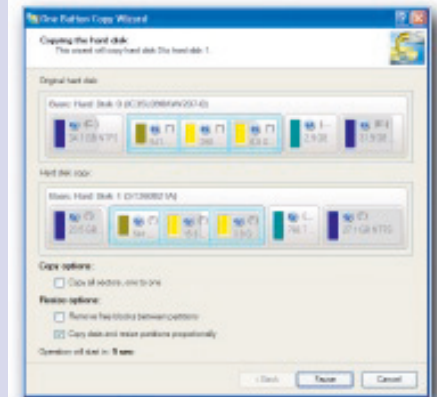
One Button Copy Wizard

Copying the hard disk
This wizard will copy hard disk 0 to hard disk 1.

Original hard disk:

Basic Hard Disk 0 (IC35L090AVV207-0)

(C:)
34.1 GB NTFS

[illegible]

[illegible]

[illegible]

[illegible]

(F:)
17.9 GB

Hard disk copy:

Basic Hard Disk 1 (ST380021A)

(C:)
20.5 GB

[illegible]

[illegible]

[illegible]

(...)
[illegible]

(...)
27.1 GB NTFS

Copy options:
Copy all sectors, one to one

Resize options:
Remove free blocks between partitions
Copy data and resize partitions proportionally

Operation will start in: 9 sec

< Back Pause Cancel